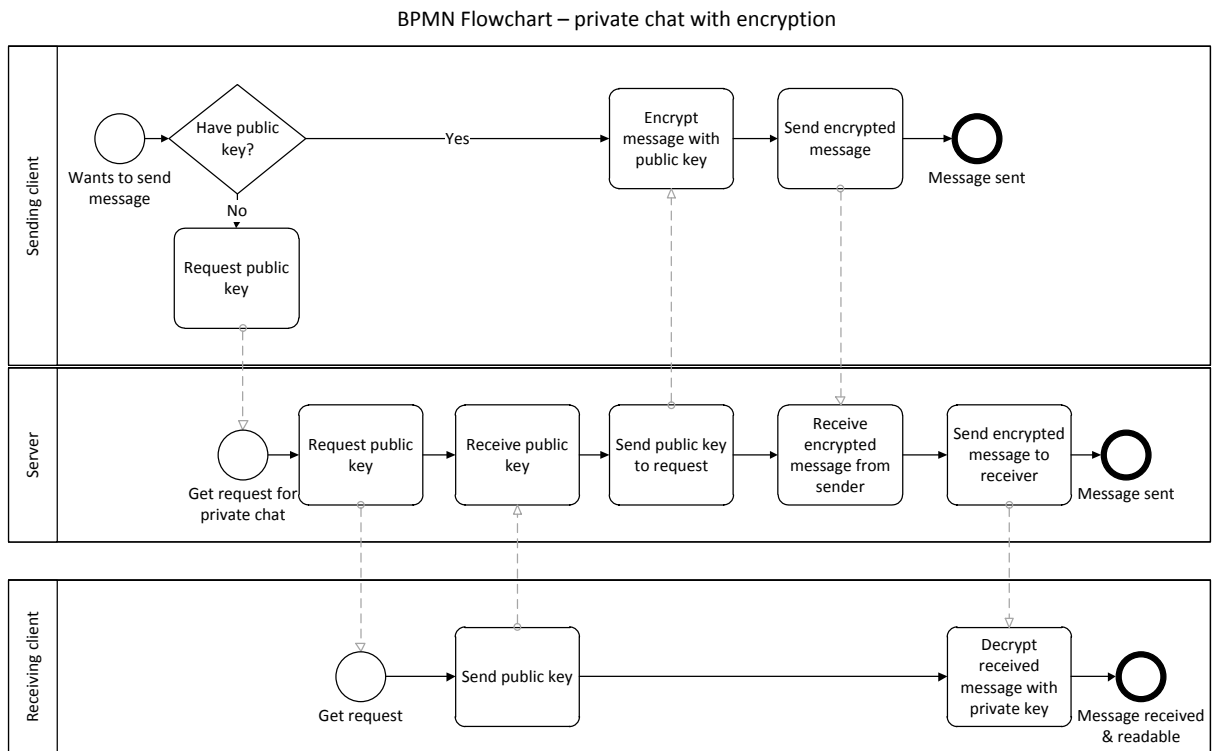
BPMN Flowchart – private chat with encryption

Sending client

Wants to send message

Have public key?

Yes

No

Encrypt message with public key

Send encrypted message

Message sent

Request public key

Server

Get request for private chat

Request public key

Receive public key

Send public key to request

Receive encrypted message from sender

Send encrypted message to receiver

Message sent

Receiving client

Get request

Send public key

Decrypt received message with private key

Message received & readable